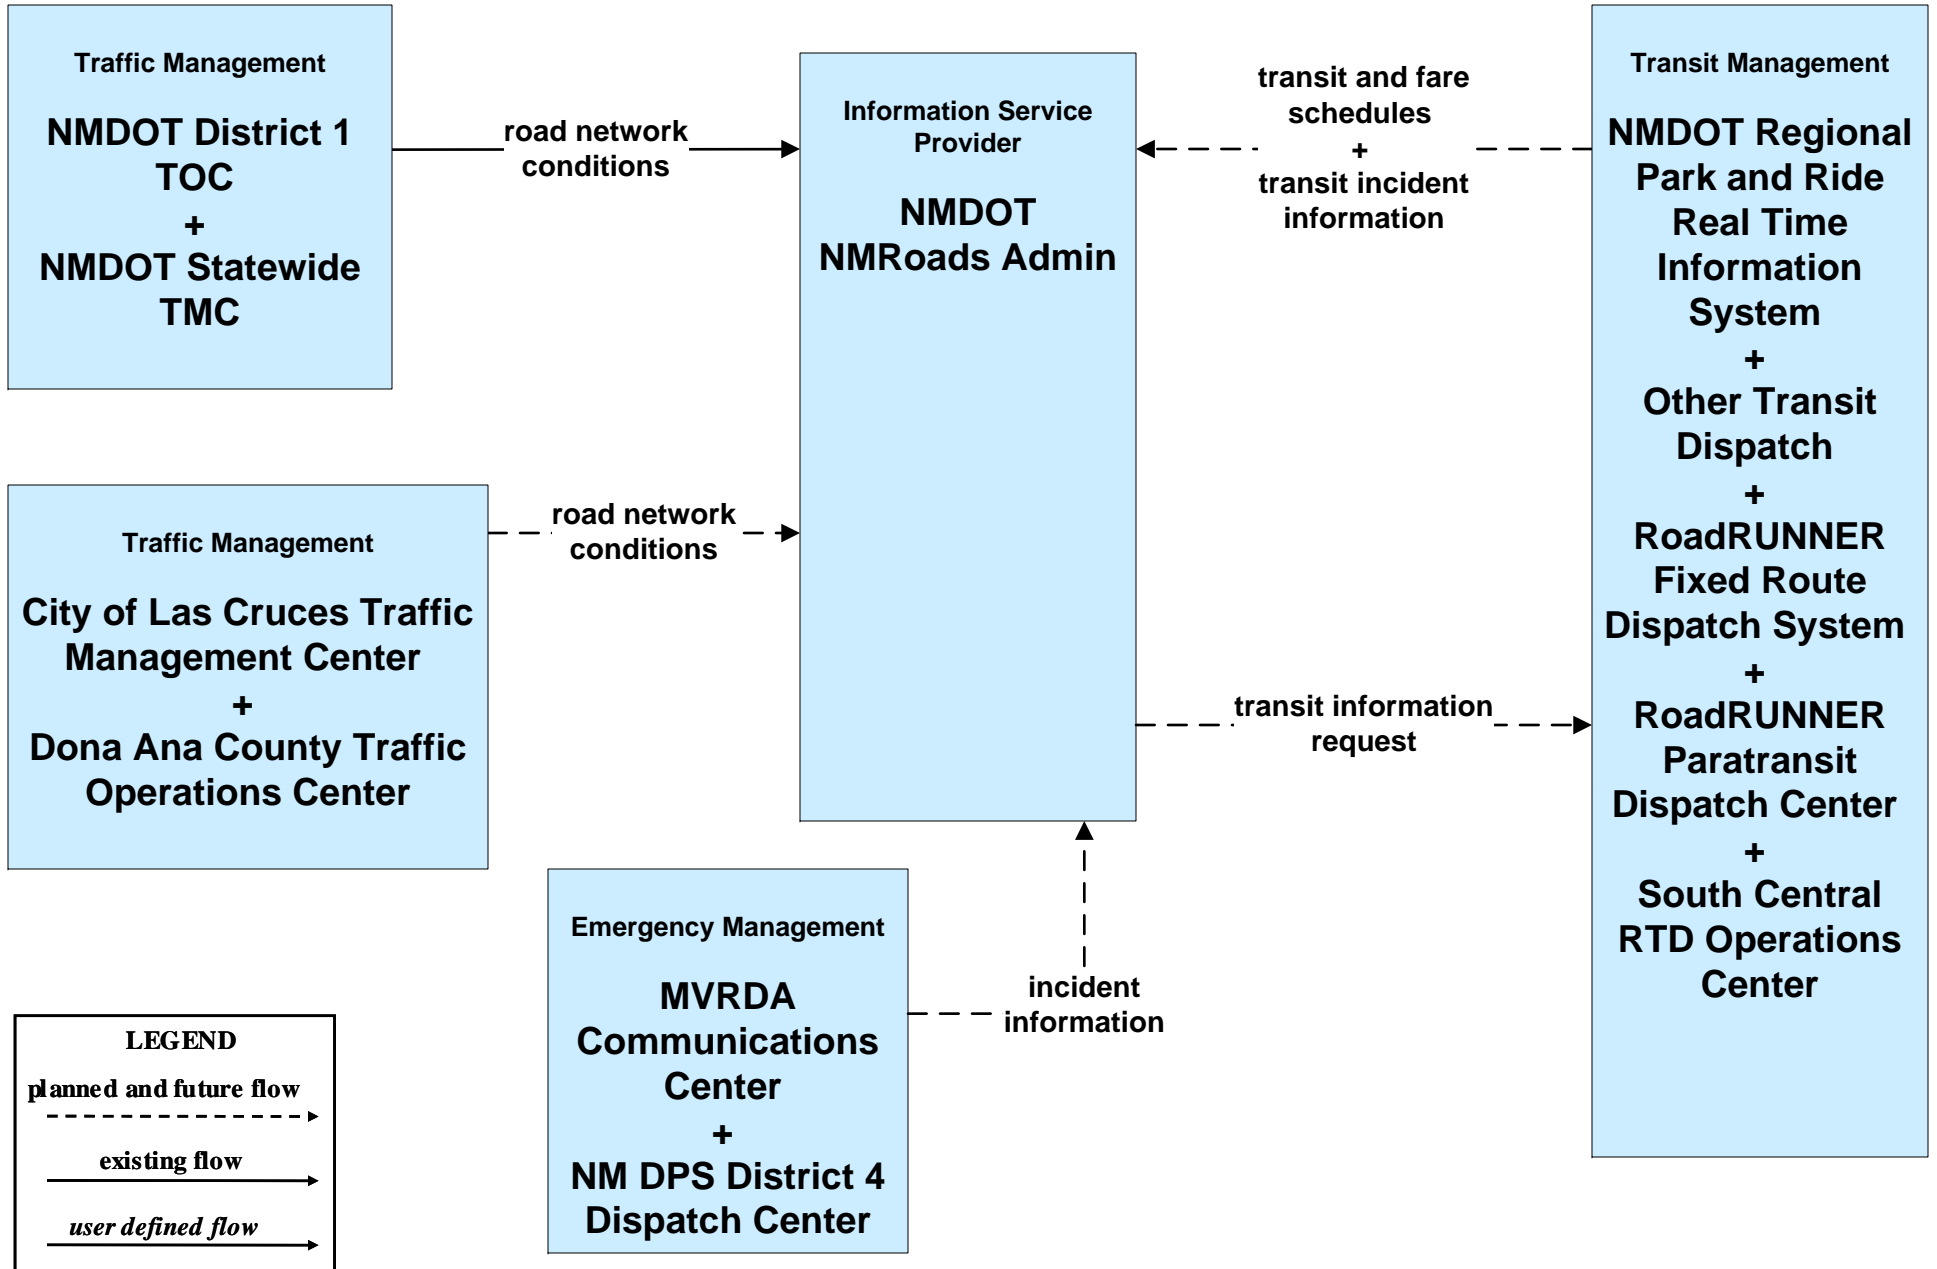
Traffic Management

NMDOT District 1 TOC
+
NMDOT Statewide TMC

road network conditions

Information Service Provider

NMDOT NMRoads Admin

transit and fare schedules
+
transit incident information

Transit Management

NMDOT Regional Park and Ride Real Time Information System
+
Other Transit Dispatch
+
RoadRUNNER Fixed Route Dispatch System
+
RoadRUNNER Paratransit Dispatch Center
+
South Central RTD Operations Center

Traffic Management

City of Las Cruces Traffic Management Center
+
Dona Ana County Traffic Operations Center

road network conditions

transit information request

Emergency Management

MVRDA Communications Center
+
NM DPS District 4 Dispatch Center

incident information

LEGEND
planned and future flow
existing flow
user defined flow